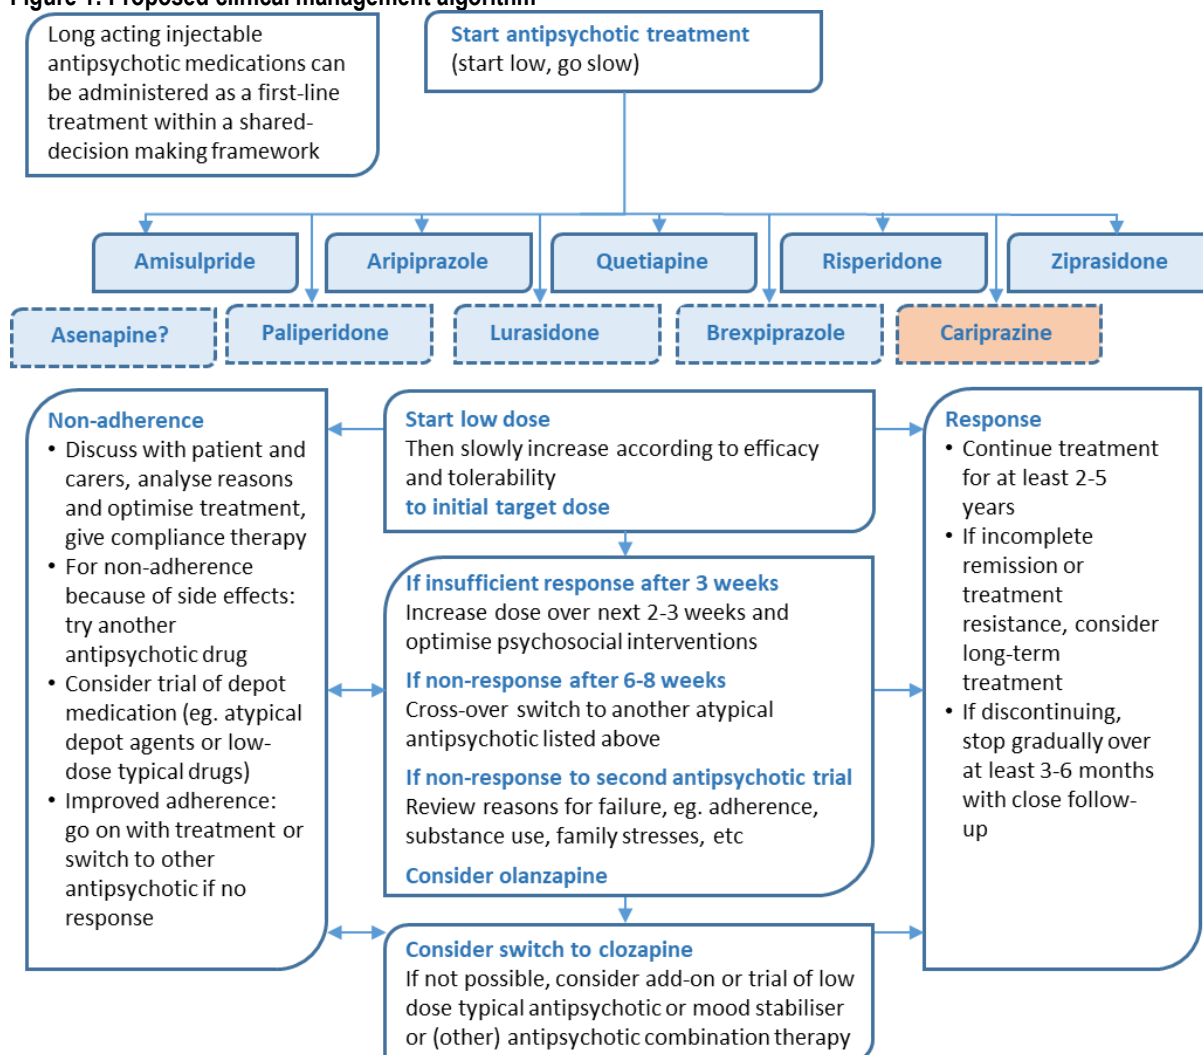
Figure 1: Proposed clinical management algorithm

Long acting injectable antipsychotic medications can be administered as a first-line treatment within a shared-decision making framework

Start antipsychotic treatment
(start low, go slow)

Amisulpride

Aripiprazole

Quetiapine

Risperidone

Ziprasidone

Asenapine?

Paliperidone

Lurasidone

Brexpiprazole

Cariprazine

Non-adherence
• Discuss with patient and carers, analyse reasons and optimise treatment, give compliance therapy
• For non-adherence because of side effects: try another antipsychotic drug
• Consider trial of depot medication (eg. atypical depot agents or low-dose typical drugs)
• Improved adherence: go on with treatment or switch to other antipsychotic if no response

Start low dose
Then slowly increase according to efficacy and tolerability
to initial target dose

If insufficient response after 3 weeks
Increase dose over next 2-3 weeks and optimise psychosocial interventions

If non-response after 6-8 weeks
Cross-over switch to another atypical antipsychotic listed above

If non-response to second antipsychotic trial
Review reasons for failure, eg. adherence, substance use, family stresses, etc

Consider olanzapine

Response
• Continue treatment for at least 2-5 years
• If incomplete remission or treatment resistance, consider long-term treatment
• If discontinuing, stop gradually over at least 3-6 months with close follow-up

Consider switch to clozapine
If not possible, consider add-on or trial of low dose typical antipsychotic or mood stabiliser or (other) antipsychotic combination therapy